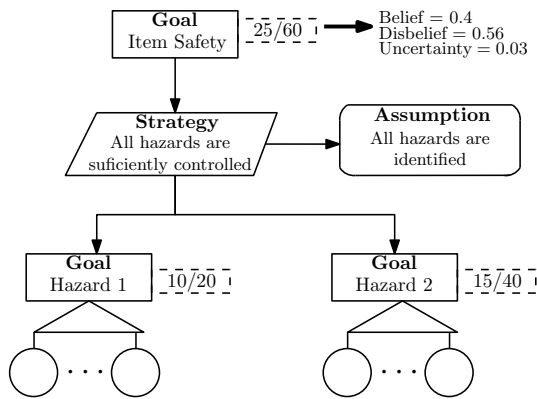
**Goal**
Item Safety

25/60

Belief = 0.4
Disbelief = 0.56
Uncertainty = 0.03

**Strategy**
All hazards are suficiently controlled

**Assumption**
All hazards are identified

**Goal**
Hazard 1

10/20

**Goal**
Hazard 2

15/40

. . .

. . .